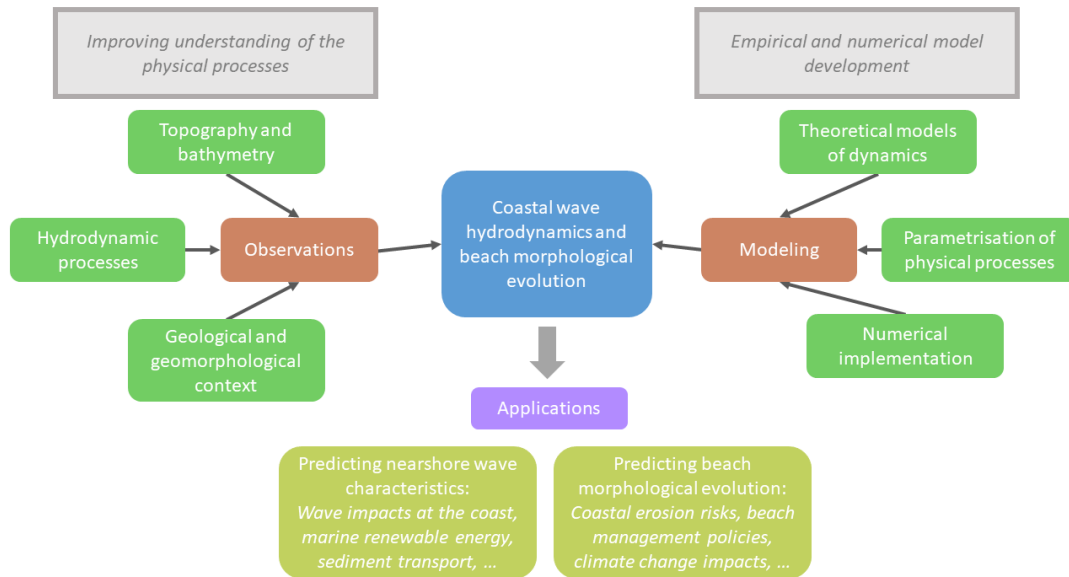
Improving understanding of the physical processes

Empirical and numerical model development

Topography and bathymetry

Hydrodynamic processes

Observations

Geological and geomorphological context

Coastal wave hydrodynamics and beach morphological evolution

Theoretical models of dynamics

Modeling

Parametrisation of physical processes

Numerical implementation

Applications

Predicting nearshore wave characteristics:
Wave impacts at the coast, marine renewable energy, sediment transport, …

Predicting beach morphological evolution:
Coastal erosion risks, beach management policies, climate change impacts, …